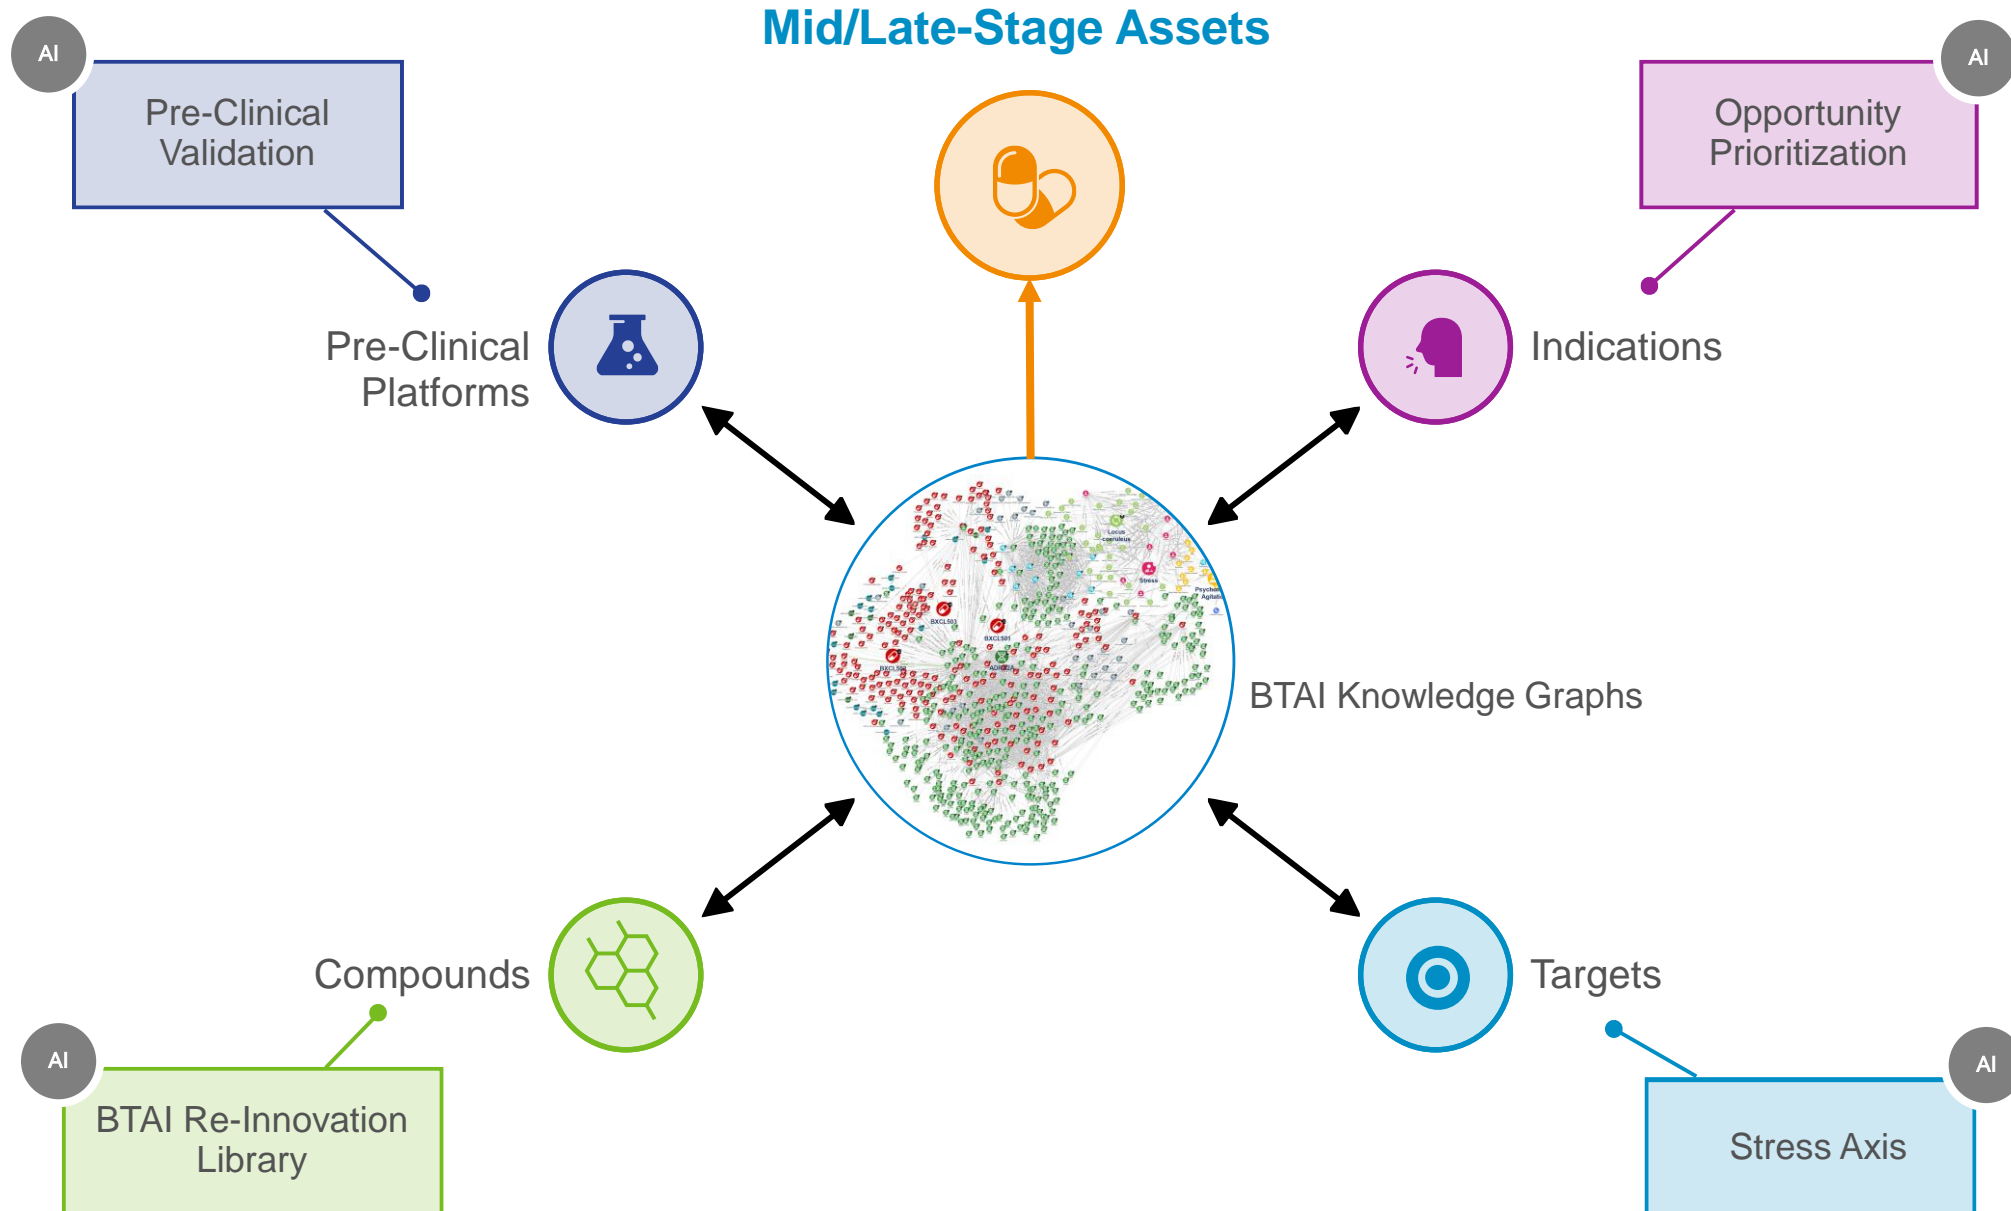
Mid/Late-Stage Assets

AI

Pre-Clinical Validation

AI

Opportunity Prioritization

Pre-Clinical Platforms

Indications

BTAI Knowledge Graphs

Compounds

Targets

AI

BTAI Re-Innovation Library

AI

Stress Axis